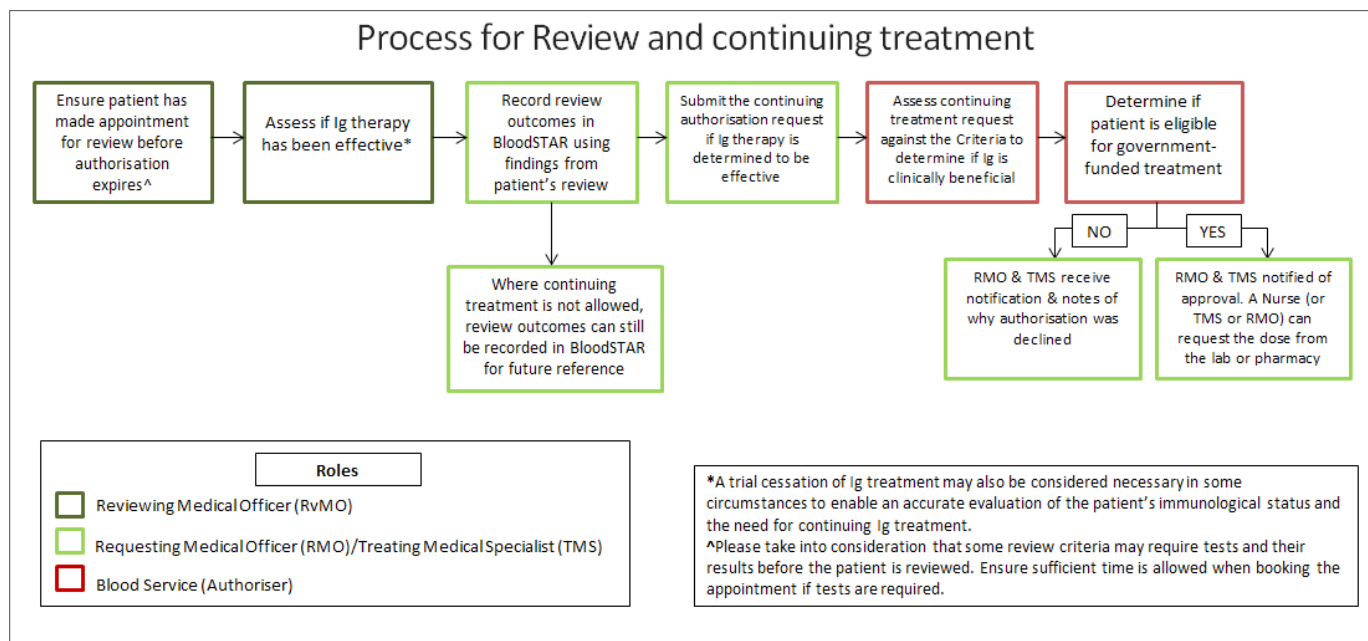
Process for Review and continuing treatment

Ensure patient has made appointment for review before authorisation expires^

Assess if Ig therapy has been effective*

Record review outcomes in BloodSTAR using findings from patient's review

Submit the continuing authorisation request if Ig therapy is determined to be effective

Assess continuing treatment request against the Criteria to determine if Ig is clinically beneficial

Determine if patient is eligible for government-funded treatment

Where continuing treatment is not allowed, review outcomes can still be recorded in BloodSTAR for future reference

NO

YES

RMO & TMS receive notification & notes of why authorisation was declined

RMO & TMS notified of approval. A Nurse (or TMS or RMO) can request the dose from the lab or pharmacy

Roles

Reviewing Medical Officer (RvMO)

Requesting Medical Officer (RMO)/Treating Medical Specialist (TMS)

Blood Service (Authoriser)

*A trial cessation of Ig treatment may also be considered necessary in some circumstances to enable an accurate evaluation of the patient's immunological status and the need for continuing Ig treatment.
^Please take into consideration that some review criteria may require tests and their results before the patient is reviewed. Ensure sufficient time is allowed when booking the appointment if tests are required.